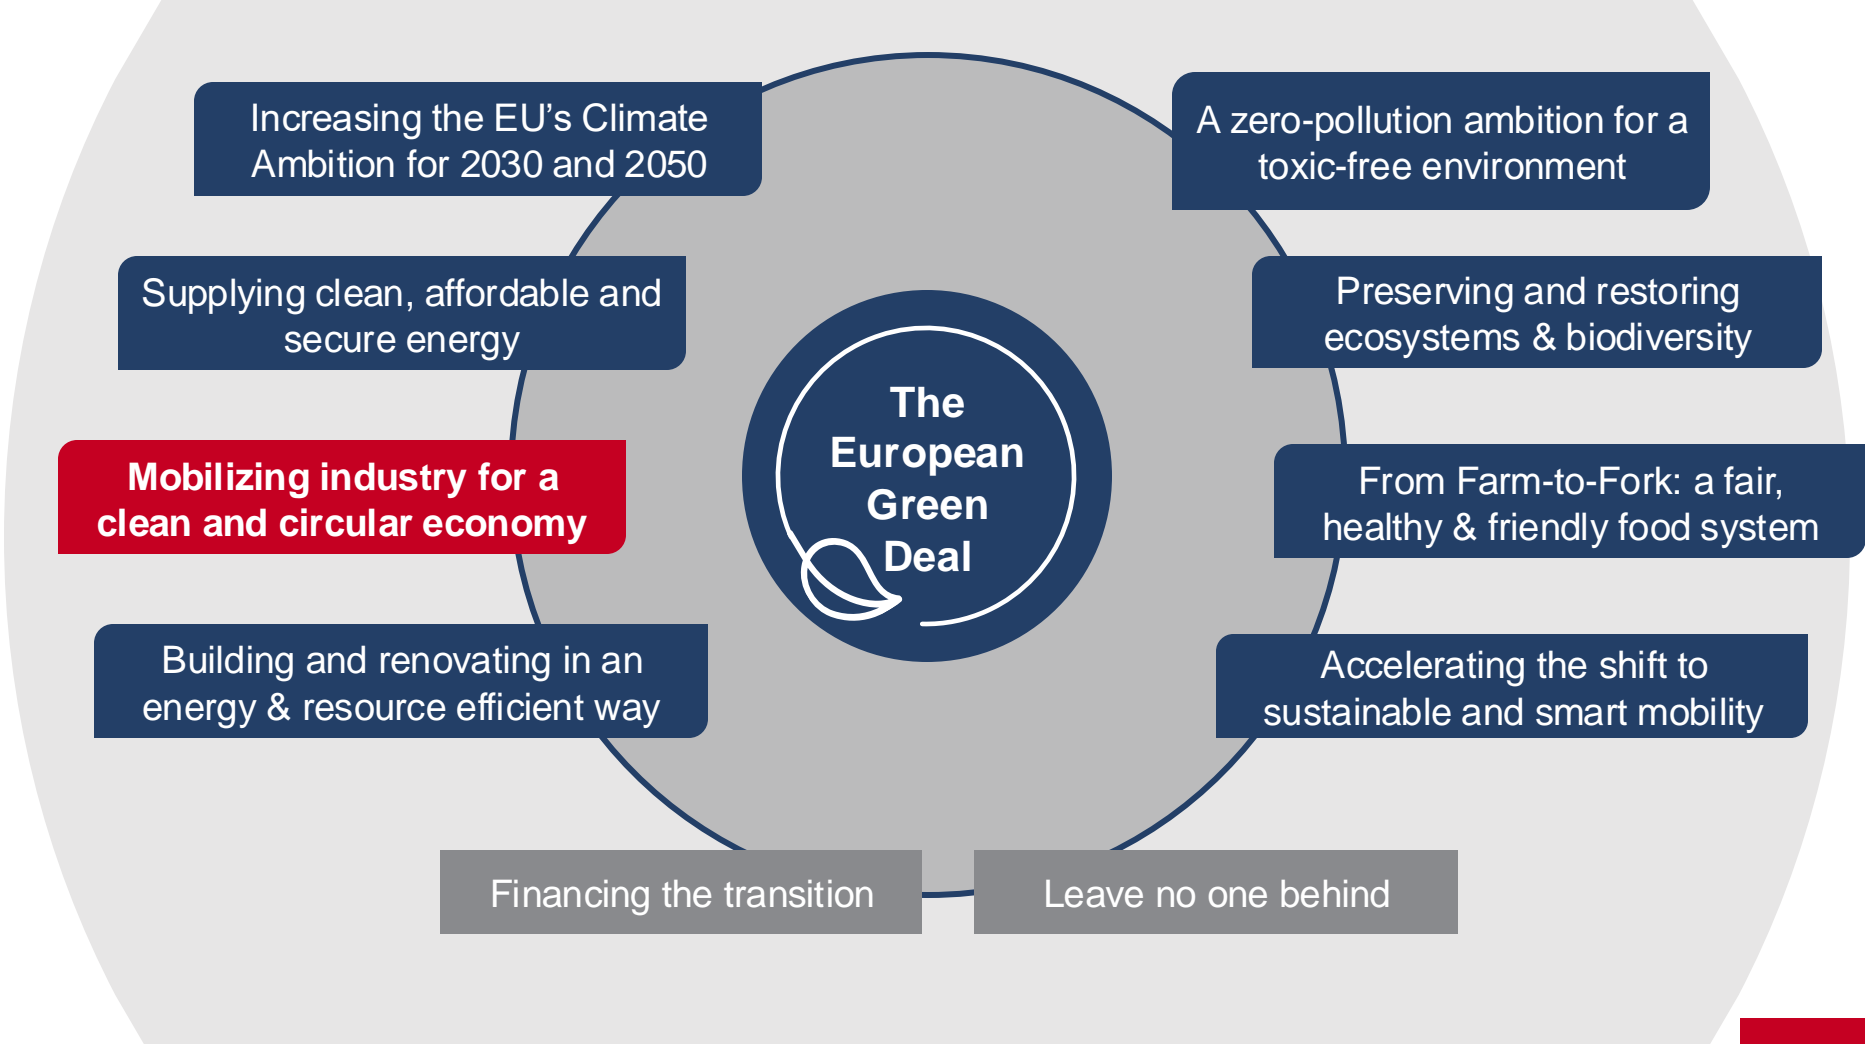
Increasing the EU's Climate Ambition for 2030 and 2050

A zero-pollution ambition for a toxic-free environment

Supplying clean, affordable and secure energy

Preserving and restoring ecosystems & biodiversity

Mobilizing industry for a clean and circular economy

The European Green Deal

From Farm-to-Fork: a fair, healthy & friendly food system

Building and renovating in an energy & resource efficient way

Accelerating the shift to sustainable and smart mobility

Financing the transition

Leave no one behind